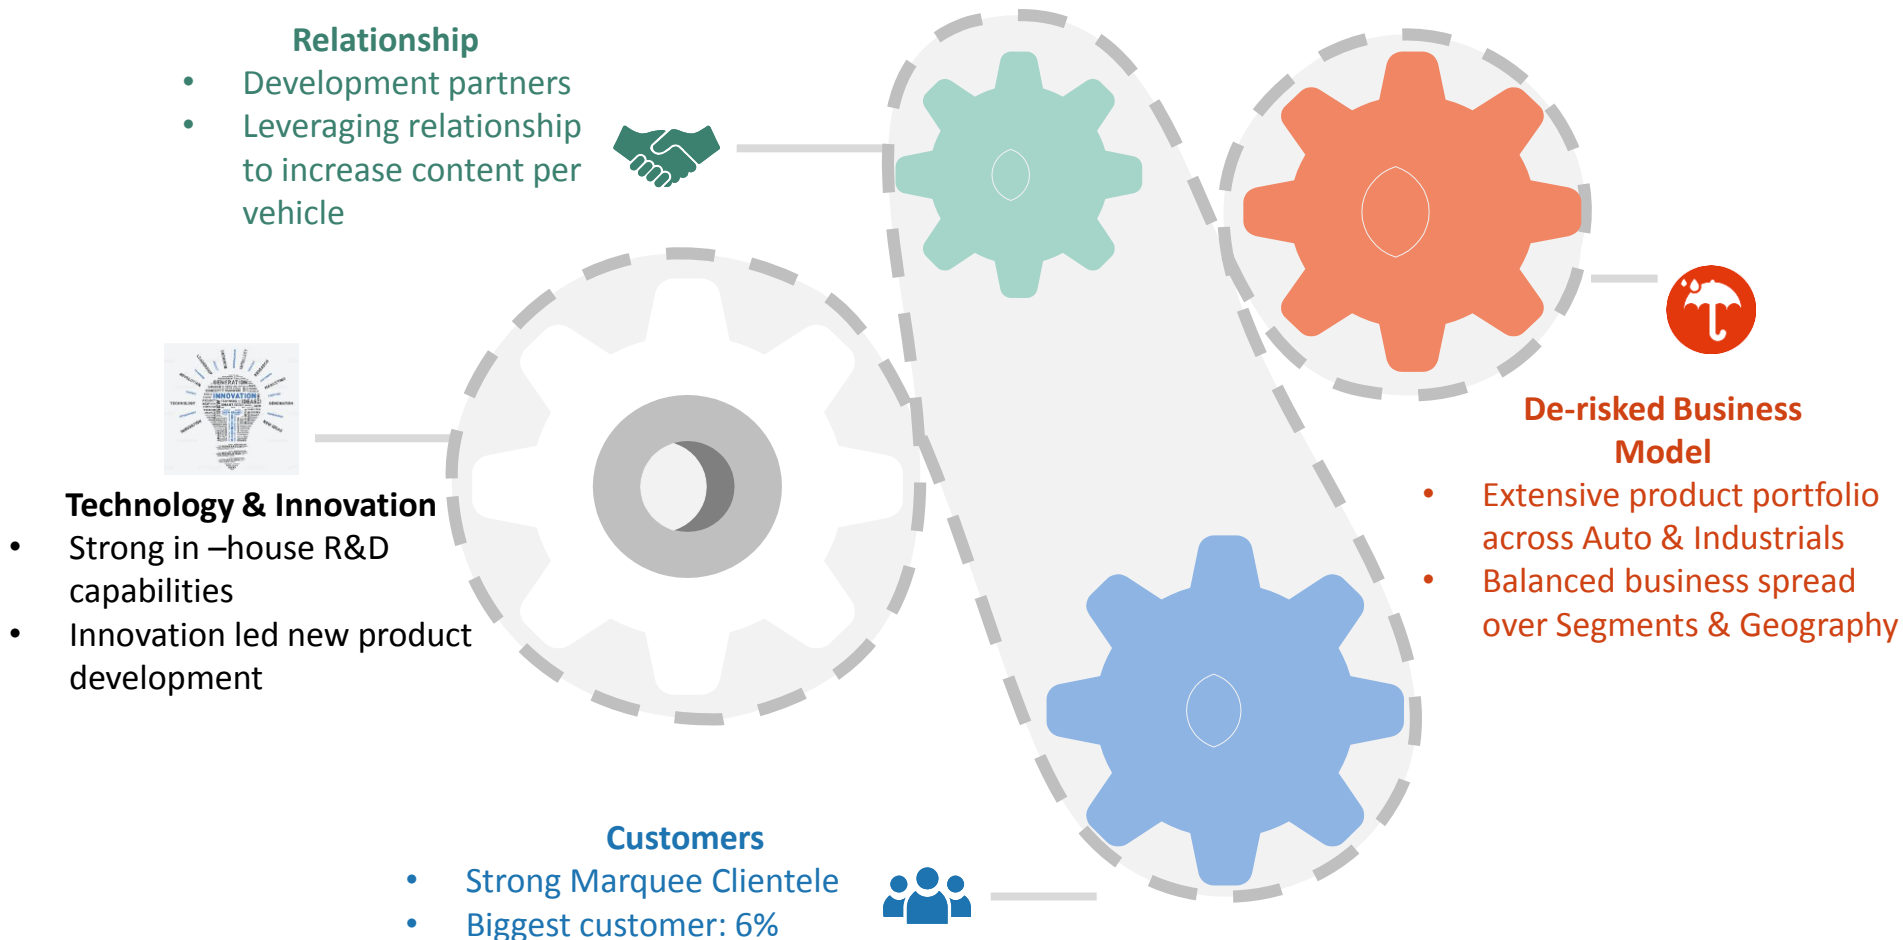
Relationship

- Development partners
- Leveraging relationship to increase content per vehicle

INNOVATION

Technology & Innovation

- Strong in –house R&D capabilities
- Innovation led new product development

De-risked Business Model

- Extensive product portfolio across Auto & Industrials
- Balanced business spread over Segments & Geography

Customers

- Strong Marquee Clientele
- Biggest customer: 6%